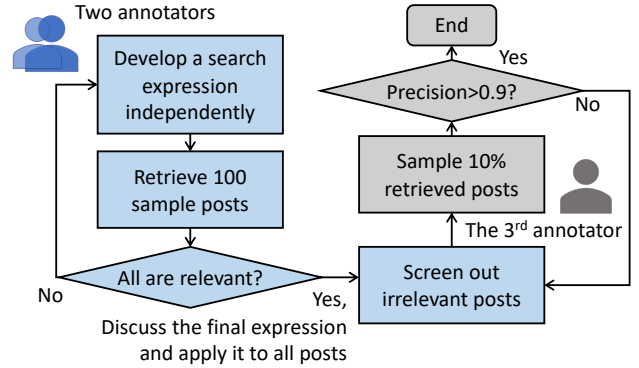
Two annotators

Develop a search expression independently

Retrieve 100 sample posts

All are relevant?

No

Yes, Discuss the final expression and apply it to all posts

Screen out irrelevant posts

The 3$^{rd}$ annotator

Sample 10% retrieved posts

Precision>0.9?

No

Yes

End